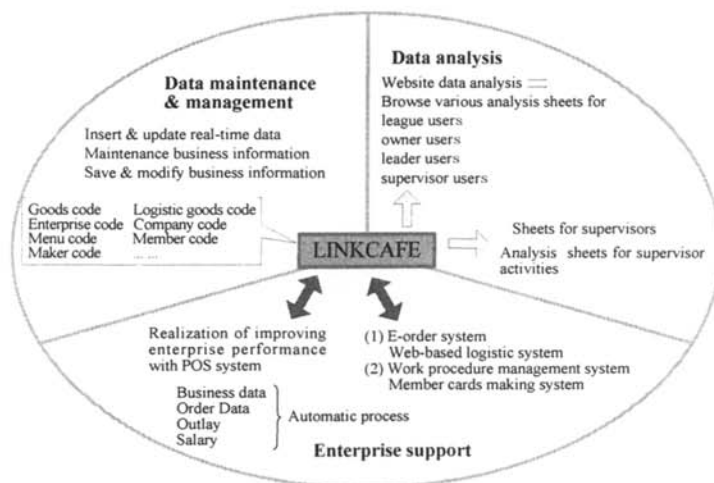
Data maintenance & management

Insert & update real-time data
Maintenance business information
Save & modify business information

Goods code
Enterprise code
Menu code
Maker code

Logistic goods code
Company code
Member code
......

Data analysis

Website data analysis
Browse various analysis sheets for
league users
owner users
leader users
supervisor users

LINKCAFE

Sheets for supervisors
Analysis sheets for supervisor activities

Realization of improving enterprise performance with POS system

Business data
Order Data
Outlay
Salary

Automatic process

(1) E-order system
Web-based logistic system
(2) Work procedure management system
Member cards making system

Enterprise support